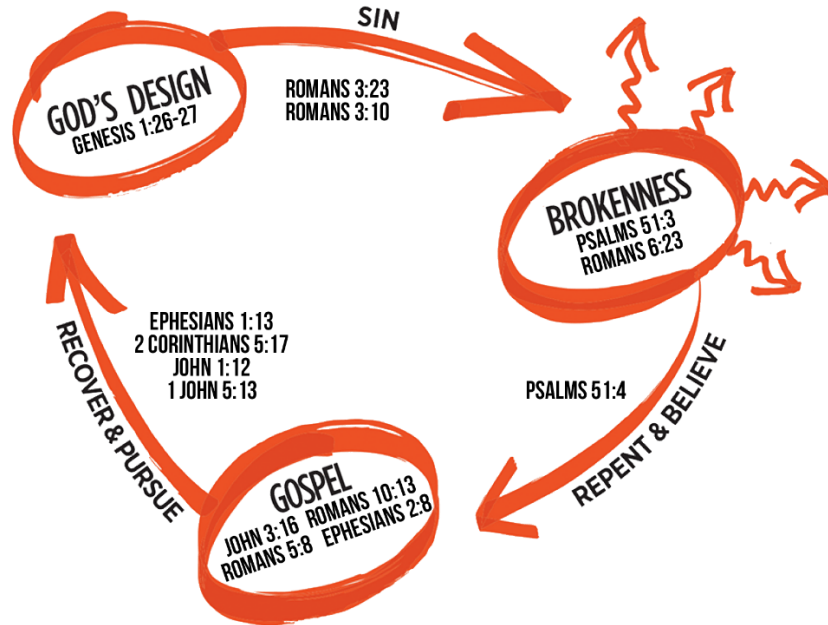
GOD'S DESIGN
GENESIS 1:26-27

SIN

ROMANS 3:23
ROMANS 3:10

BROKENNESS
PSALMS 51:3
ROMANS 6:23

REPENT & BELIEVE

PSALMS 51:4

GOSPEL
JOHN 3:16 ROMANS 10:13
ROMANS 5:8 EPHESIANS 2:8

RECOVER & PURSUE

EPHESIANS 1:13
2 CORINTHIANS 5:17
JOHN 1:12
1 JOHN 5:13